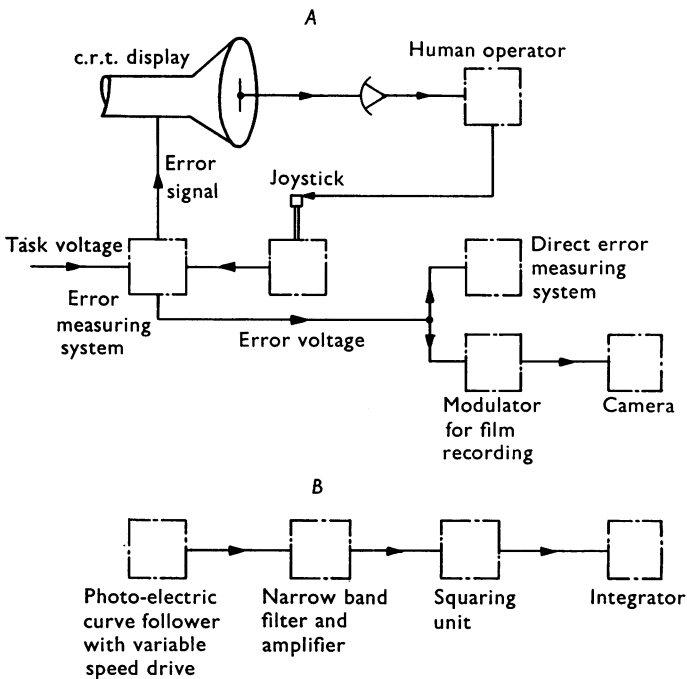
A

c.r.t. display

Human operator

Error signal

Joystick

Task voltage

Error measuring system

Direct error measuring system

Error voltage

Modulator for film recording

Camera

B

Photo-electric curve follower with variable speed drive

Narrow band filter and amplifier

Squaring unit

Integrator